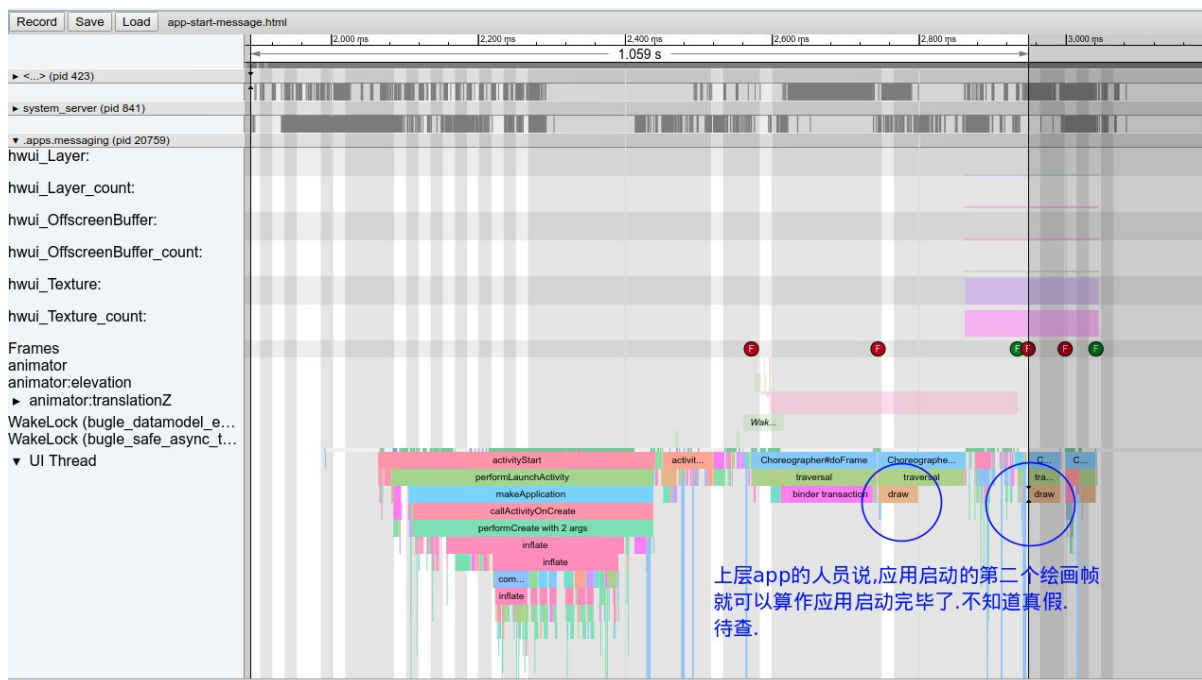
Record Save Load app-start-message.html

2,000 ms 2,200 ms 2,400 ms 2,600 ms 2,800 ms 3,000 ms

1.059 s

► <...> (pid 423)
► system_server (pid 841)
▼ .apps.messaging (pid 20759)
hwui_Layer:
hwui_Layer_count:
hwui_OffscreenBuffer:
hwui_OffscreenBuffer_count:
hwui_Texture:
hwui_Texture_count:
Frames
animator
animator:elevation
► animator:translationZ
WakeLock (bugle_datamodel_e…
WakeLock (bugle_safe_async_t…
▼ UI Thread

F F F F F F

Wak...

activityStart
activit...
Choreographer#doFrame
Choreographe...
C...
C...
performLaunchActivity
traversal
traversal
tra...
makeApplication
binder transaction
draw
draw
callActivityOnCreate
performCreate with 2 args
inflate
inflate
com...
inflate

上层app的人员说,应用启动的第二个绘画帧就可以算作应用启动完毕了.不知道真假.待查.